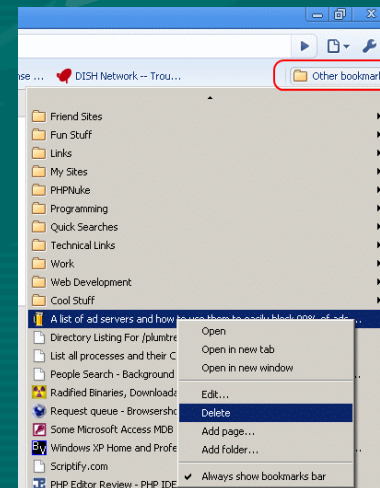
nse ... DISH Network -- Trou... Other bookmarks

Friend Sites
Fun Stuff
Links
My Sites
PHPNuke
Programming
Quick Searches
Technical Links
Work
Web Development
Cool Stuff
A list of ad servers and how to use them to easily block 90% of ads...
Directory Listing For /plumtre
List all processes and their C
People Search - Background
Radified Binaries, Downloads
Request queue - Browsersho
Some Microsoft Access MDB
Windows XP Home and Profe
Scriptify.com
PHP Editor Review - PHP IDE

Open
Open in new tab
Open in new window
Edit...
Delete
Add page...
Add folder...
Always show bookmarks bar